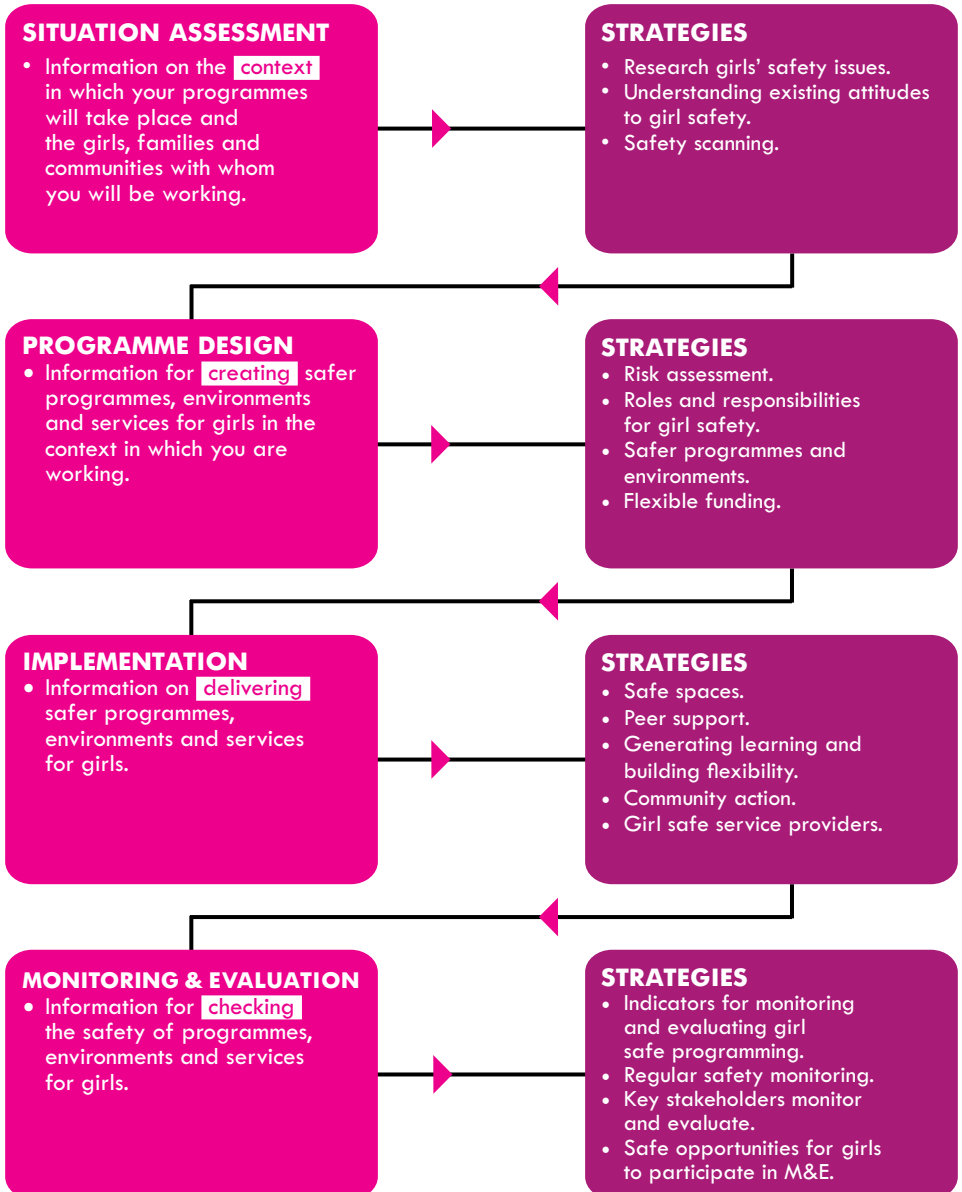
SITUATION ASSESSMENT
• Information on the context in which your programmes will take place and the girls, families and communities with whom you will be working.

STRATEGIES
• Research girls' safety issues.
• Understanding existing attitudes to girl safety.
• Safety scanning.

PROGRAMME DESIGN
• Information for creating safer programmes, environments and services for girls in the context in which you are working.

STRATEGIES
• Risk assessment.
• Roles and responsibilities for girl safety.
• Safer programmes and environments.
• Flexible funding.

IMPLEMENTATION
• Information on delivering safer programmes, environments and services for girls.

STRATEGIES
• Safe spaces.
• Peer support.
• Generating learning and building flexibility.
• Community action.
• Girl safe service providers.

MONITORING & EVALUATION
• Information for checking the safety of programmes, environments and services for girls.

STRATEGIES
• Indicators for monitoring and evaluating girl safe programming.
• Regular safety monitoring.
• Key stakeholders monitor and evaluate.
• Safe opportunities for girls to participate in M&E.